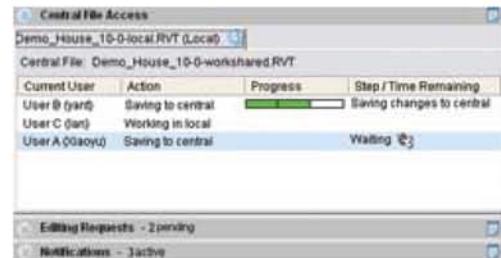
Central File Access

Demo_House_10-0-local.RVT (Local)

Central File: Demo_House_10-0-workshared.RVT

| Current User | Action | Progress | Step / Time Remaining |
|---|---|---|---|
| User B (yard) | Saving to central | | Saving changes to central |
| User C (Ian) | Working in local | | |
| User A (Xiaoyu) | Saving to central | | Waiting |

Editing Requests - 2 pending

Notifications - 3 active